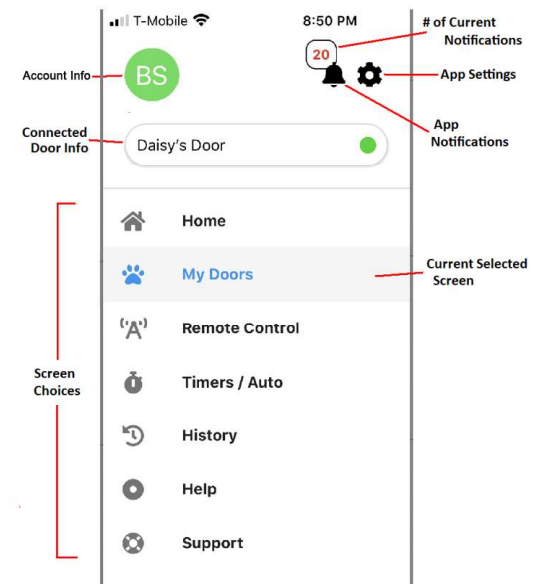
T-Mobile 8:50 PM

# of Current Notifications

20

Account Info

BS

App Settings

Connected Door Info

Daisy's Door

App Notifications

Home

My Doors

Current Selected Screen

Remote Control

Screen Choices

Timers / Auto

History

Help

Support